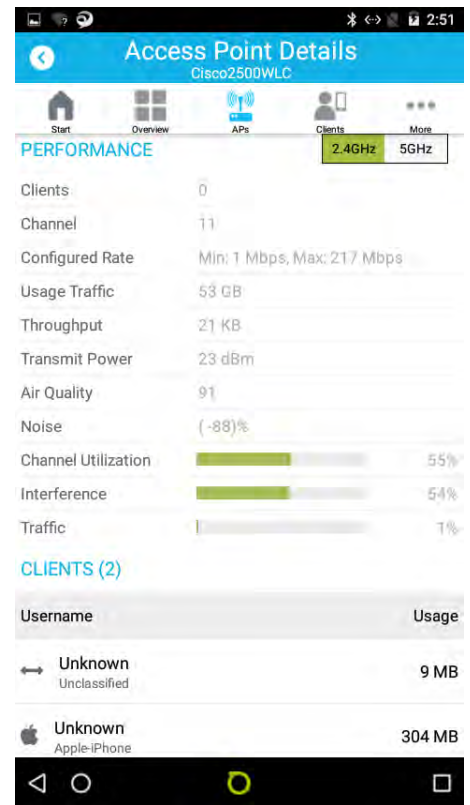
2:51

Access Point Details
Cisco2500WLC

Start Overview APs Clients More

PERFORMANCE

2.4GHz 5GHz

| | |
|---|---|
| Clients | 0 |
| Channel | 11 |
| Configured Rate | Min: 1 Mbps, Max: 217 Mbps |
| Usage Traffic | 53 GB |
| Throughput | 21 KB |
| Transmit Power | 23 dBm |
| Air Quality | 91 |
| Noise | (-88)% |
| Channel Utilization | 55% |
| Interference | 54% |
| Traffic | 1% |

CLIENTS (2)

| Username | Usage |
|---|---|
| Unknown Unclassified | 9 MB |
| Unknown Apple-iPhone | 304 MB |